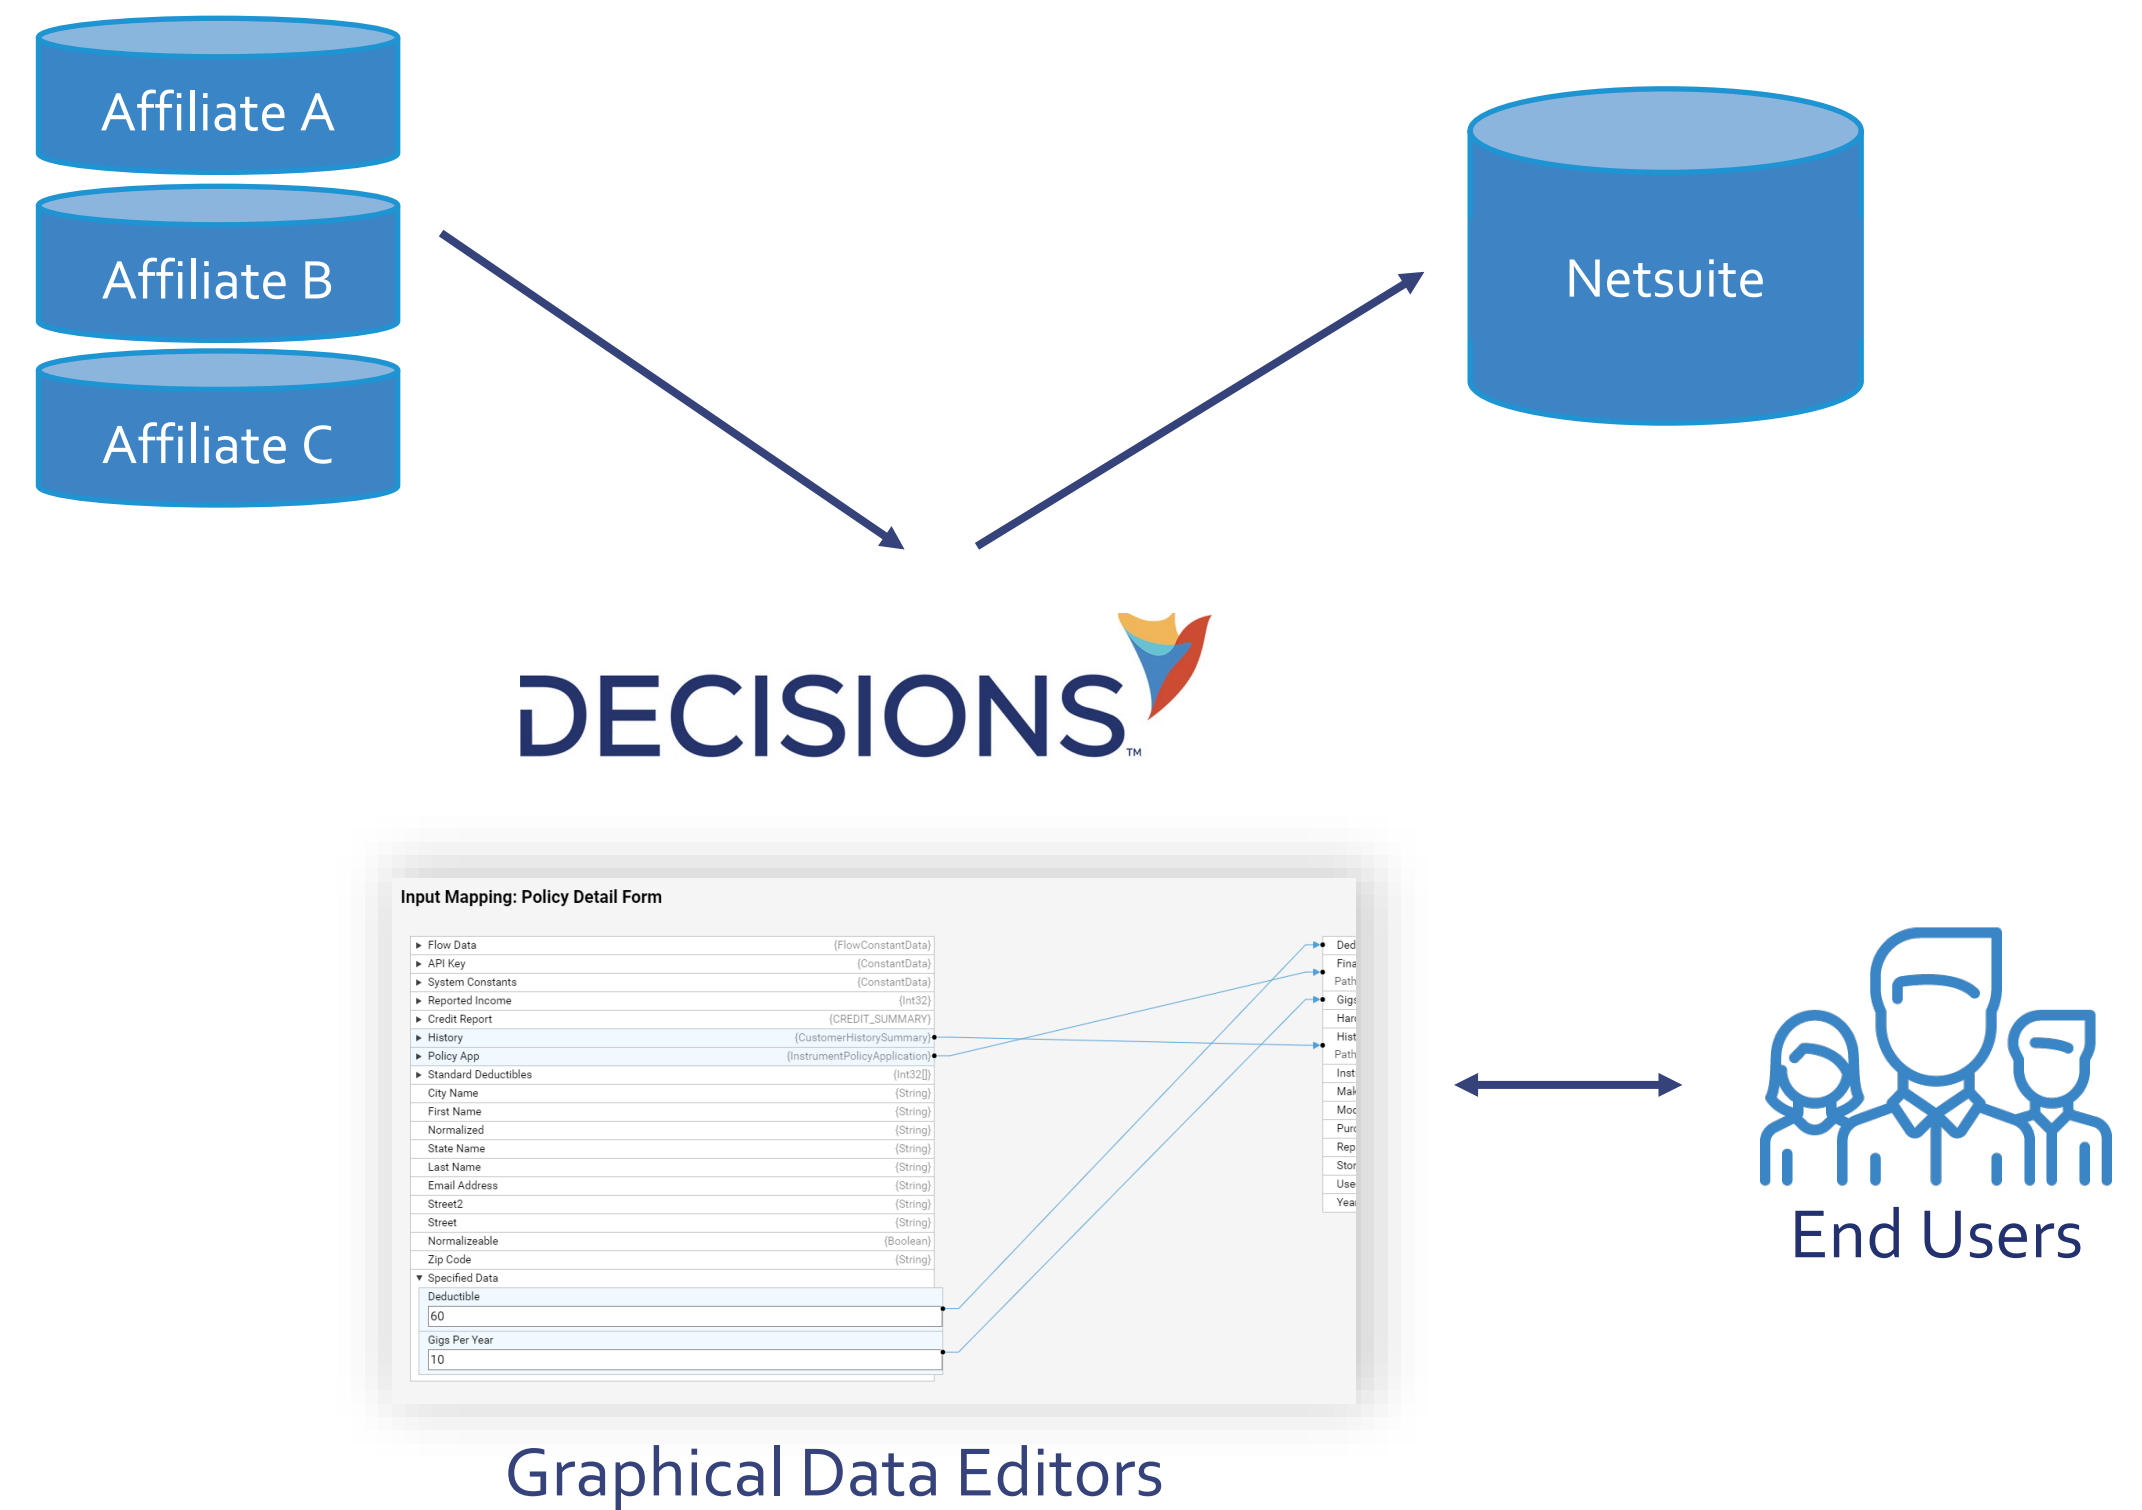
Affiliate A

Affiliate B

Affiliate C

Netsuite

DECISIONS™

Input Mapping: Policy Detail Form

| Flow Data | {FlowConstantData} |
|---|---|
| API Key | {ConstantData} |
| System Constants | {ConstantData} |
| Reported Income | {Int32} |
| Credit Report | {CREDIT_SUMMARY} |
| History | {CustomerHistorySummary} |
| Policy App | {InstrumentPolicyApplication} |
| Standard Deductibles | {Int32[]} |
| City Name | {String} |
| First Name | {String} |
| Normalized | {String} |
| State Name | {String} |
| Last Name | {String} |
| Email Address | {String} |
| Street2 | {String} |
| Street | {String} |
| Normalizeable | {Boolean} |
| Zip Code | {String} |
| Specified Data | |

Deductible
60
Gigs Per Year
10

Ded
Fina
Path
Gigs
Har
Hist
Path
Inst
Mak
Moc
Purc
Rep
Stor
Use
Yea

End Users

Graphical Data Editors